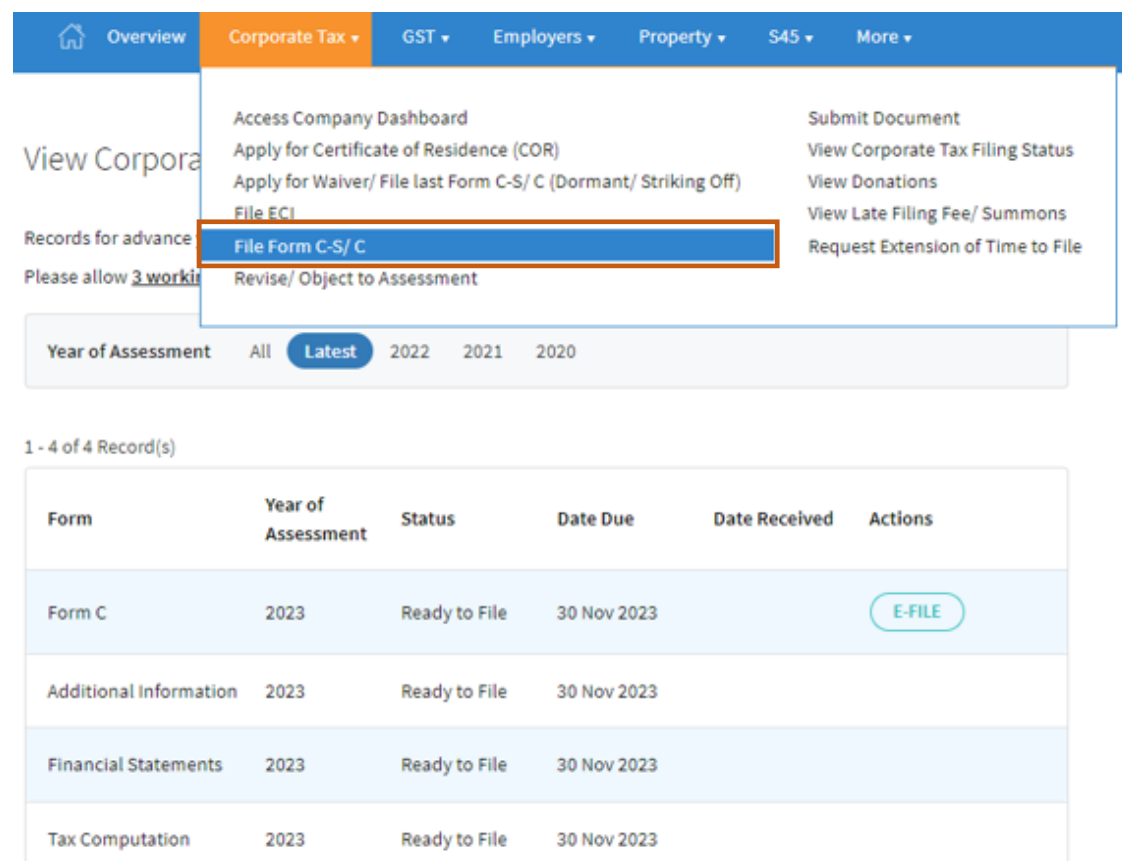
Overview Corporate Tax ▾ GST ▾ Employers ▾ Property ▾ S45 ▾ More ▾

Access Company Dashboard
Apply for Certificate of Residence (COR)
Apply for Waiver/ File last Form C-S/ C (Dormant/ Striking Off)
File ECI
File Form C-S/ C
Revise/ Object to Assessment

Submit Document
View Corporate Tax Filing Status
View Donations
View Late Filing Fee/ Summons
Request Extension of Time to File

View Corpora

Records for advance

Please allow 3 workir

Year of Assessment All Latest 2022 2021 2020

1 - 4 of 4 Record(s)

| Form | Year of Assessment | Status | Date Due | Date Received | Actions |
|---|---|---|---|---|---|
| Form C | 2023 | Ready to File | 30 Nov 2023 | | E-FILE |
| Additional Information | 2023 | Ready to File | 30 Nov 2023 | | |
| Financial Statements | 2023 | Ready to File | 30 Nov 2023 | | |
| Tax Computation | 2023 | Ready to File | 30 Nov 2023 | | |